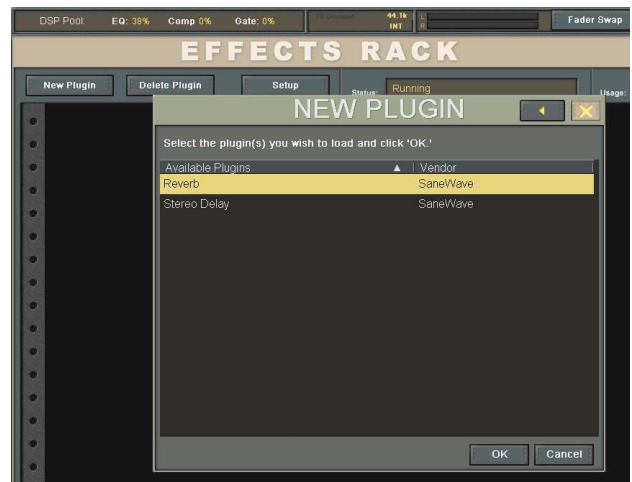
DSP Pool: EQ: 38% Comp 0% Gate: 0%

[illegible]

44.1k INT

L R

Fader Swap

EFFECTS RACK

New Plugin

Delete Plugin

Setup

Status: Running

Usage:

NEW PLUGIN

Select the plugin(s) you wish to load and click 'OK.'

| Available Plugins ▲ | Vendor |
|---|---|
| Reverb | SaneWave |
| Stereo Delay | SaneWave |

OK

Cancel